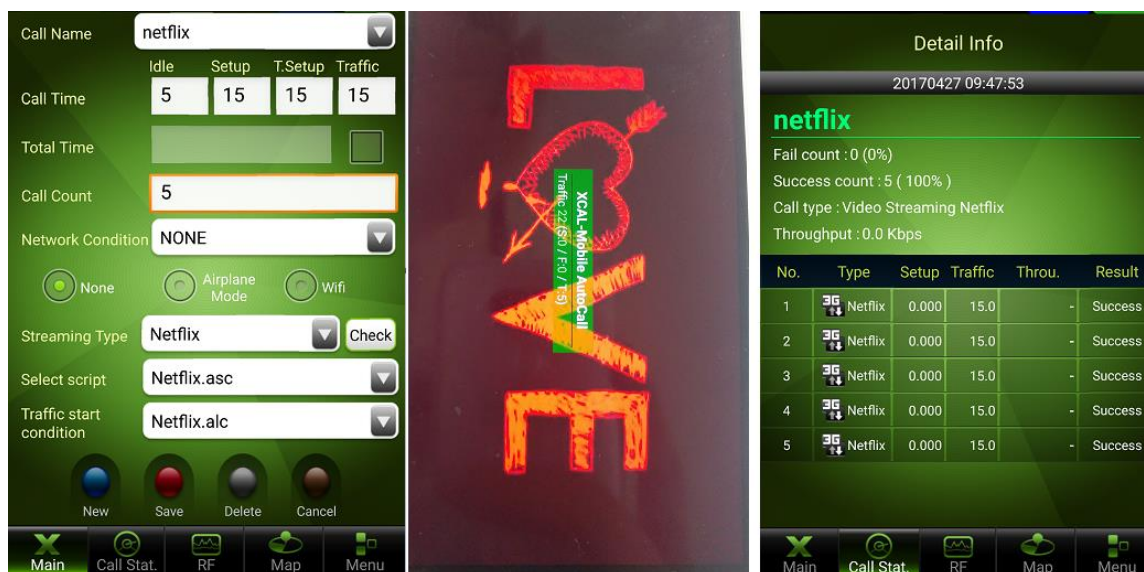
Call Name netflix

Idle Setup T.Setup Traffic

Call Time 5 15 15 15

Total Time

Call Count 5

Network Condition NONE

None Airplane Mode Wifi

Streaming Type Netflix Check

Select script Netflix.asc

Traffic start condition Netflix.alc

New Save Delete Cancel

Main Call Stat. RF Map Menu

LOVE

XCAL-Mobile AutoCall
Traffic 22(S:0 / F:0 / T:5)

Detail Info

20170427 09:47:53

netflix

Fail count : 0 (0%)

Success count : 5 ( 100% )

Call type : Video Streaming Netflix

Throughput : 0.0 Kbps

| No. | Type | Setup | Traffic | Throu. | Result |
|---|---|---|---|---|---|
| 1 | 3G Netflix | 0.000 | 15.0 | - | Success |
| 2 | 3G Netflix | 0.000 | 15.0 | - | Success |
| 3 | 3G Netflix | 0.000 | 15.0 | - | Success |
| 4 | 3G Netflix | 0.000 | 15.0 | - | Success |
| 5 | 3G Netflix | 0.000 | 15.0 | - | Success |

Main Call Stat. RF Map Menu